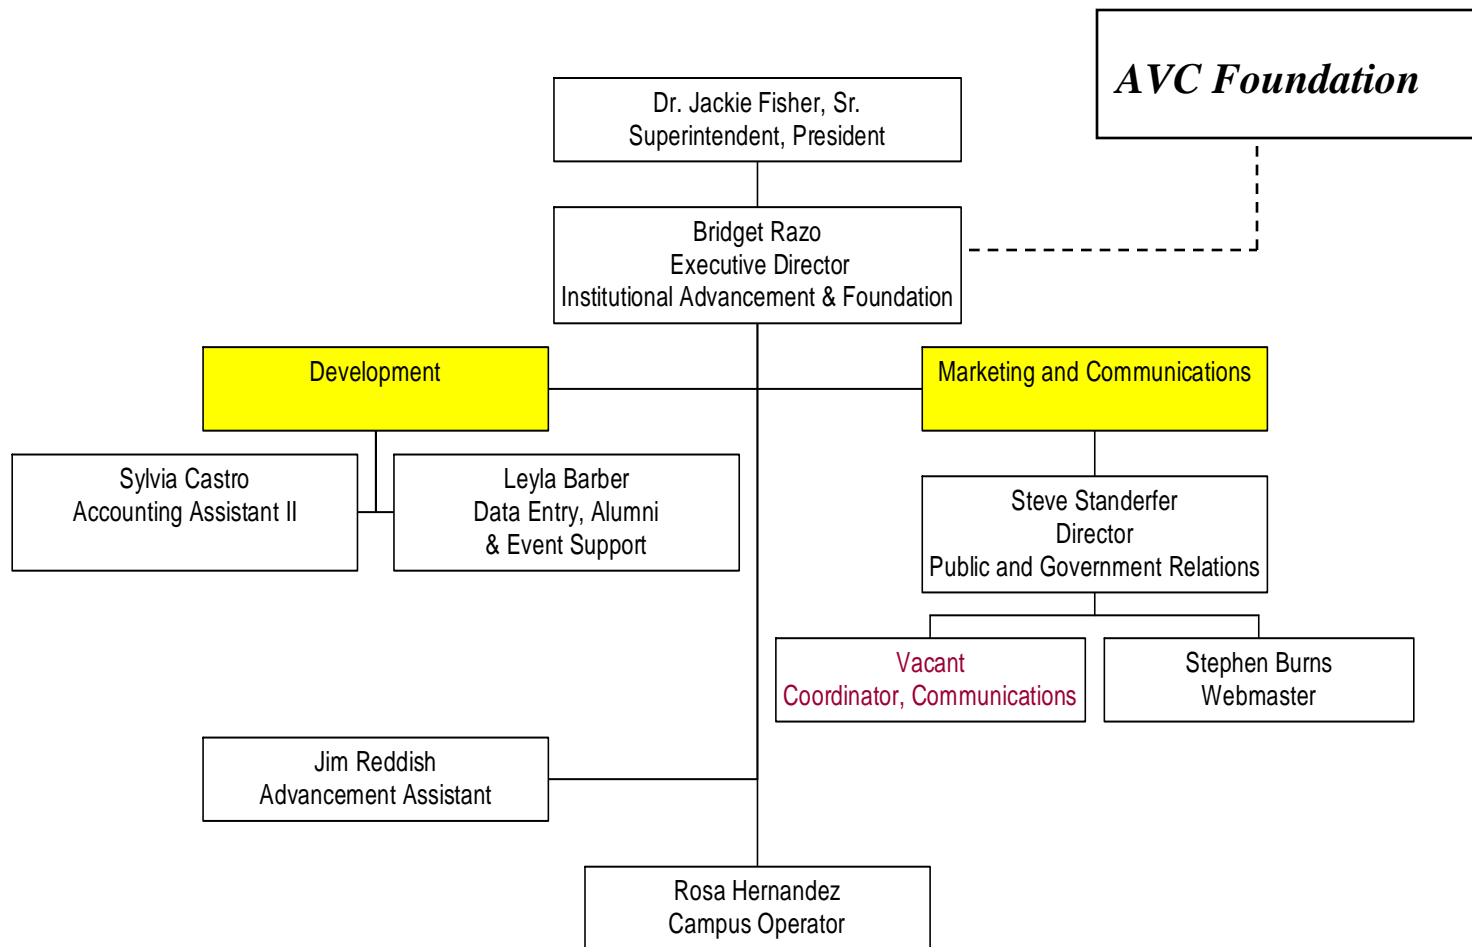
AVC Foundation

Dr. Jackie Fisher, Sr.
Superintendent, President

Bridget Razo
Executive Director
Institutional Advancement & Foundation

Development

Marketing and Communications

Sylvia Castro
Accounting Assistant II

Leyla Barber
Data Entry, Alumni
& Event Support

Steve Standerfer
Director
Public and Government Relations

Vacant
Coordinator, Communications

Stephen Burns
Webmaster

Jim Reddish
Advancement Assistant

Rosa Hernandez
Campus Operator